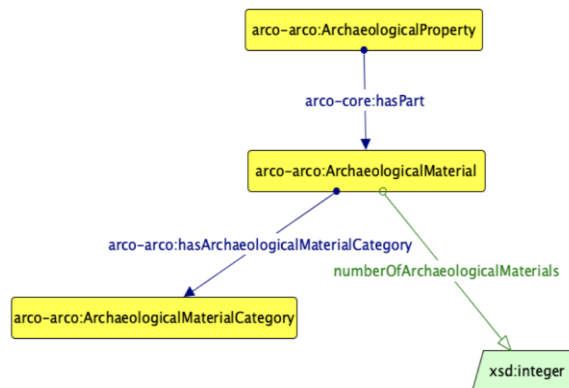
arco-arco:ArchaeologicalProperty

arco-core:hasPart

arco-arco:ArchaeologicalMaterial

arco-arco:hasArchaeologicalMaterialCategory

numberOfArchaeologicalMaterials

arco-arco:ArchaeologicalMaterialCategory

xsd:integer